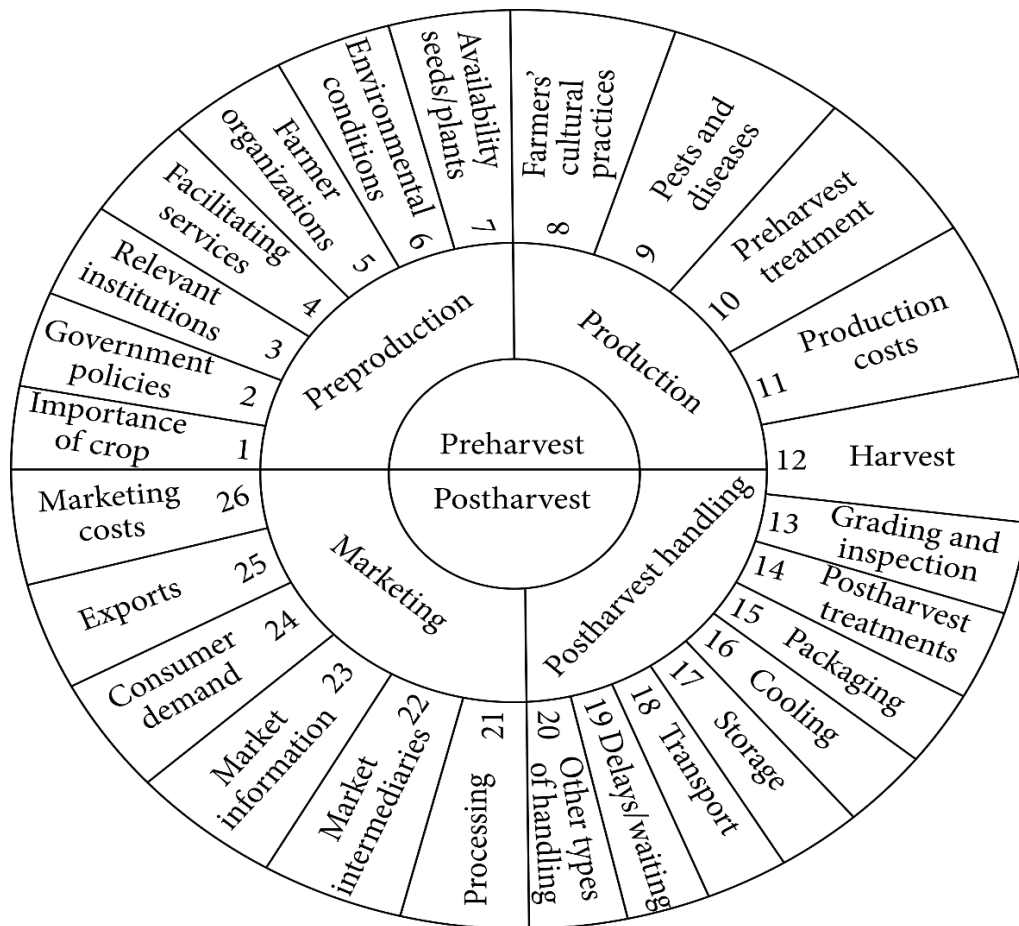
Preharvest

Postharvest

Preproduction

Production

Postharvest handling

Marketing

1 Importance of crop

2 Government policies

3 Relevant institutions

4 Facilitating services

5 Farmer organizations

6 Environmental conditions

7 Availability seeds/plants

8 Farmers' cultural practices

9 Pests and diseases

10 Preharvest treatment

11 Production costs

12 Harvest

13 Grading and inspection

14 Postharvest treatments

15 Packaging

16 Cooling

17 Storage

18 Transport

19 Delays/waiting

20 Other types of handling

21 Processing

22 Market intermediaries

23 Market information

24 Consumer demand

25 Exports

26 Marketing costs